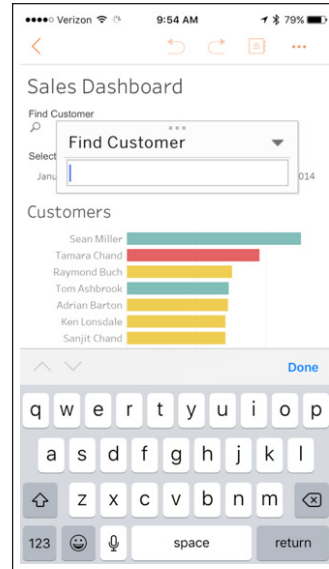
••••○ Verizon 9:54 AM 79%

Sales Dashboard

Find Customer

Select

Janu

014

Find Customer

Customers

Sean Miller
Tamara Chand
Raymond Buch
Tom Ashbrook
Adrian Barton
Ken Lonsdale
Sanjit Chand

Done

q w e r t y u i o p
a s d f g h j k l
z x c v b n m
123 space return